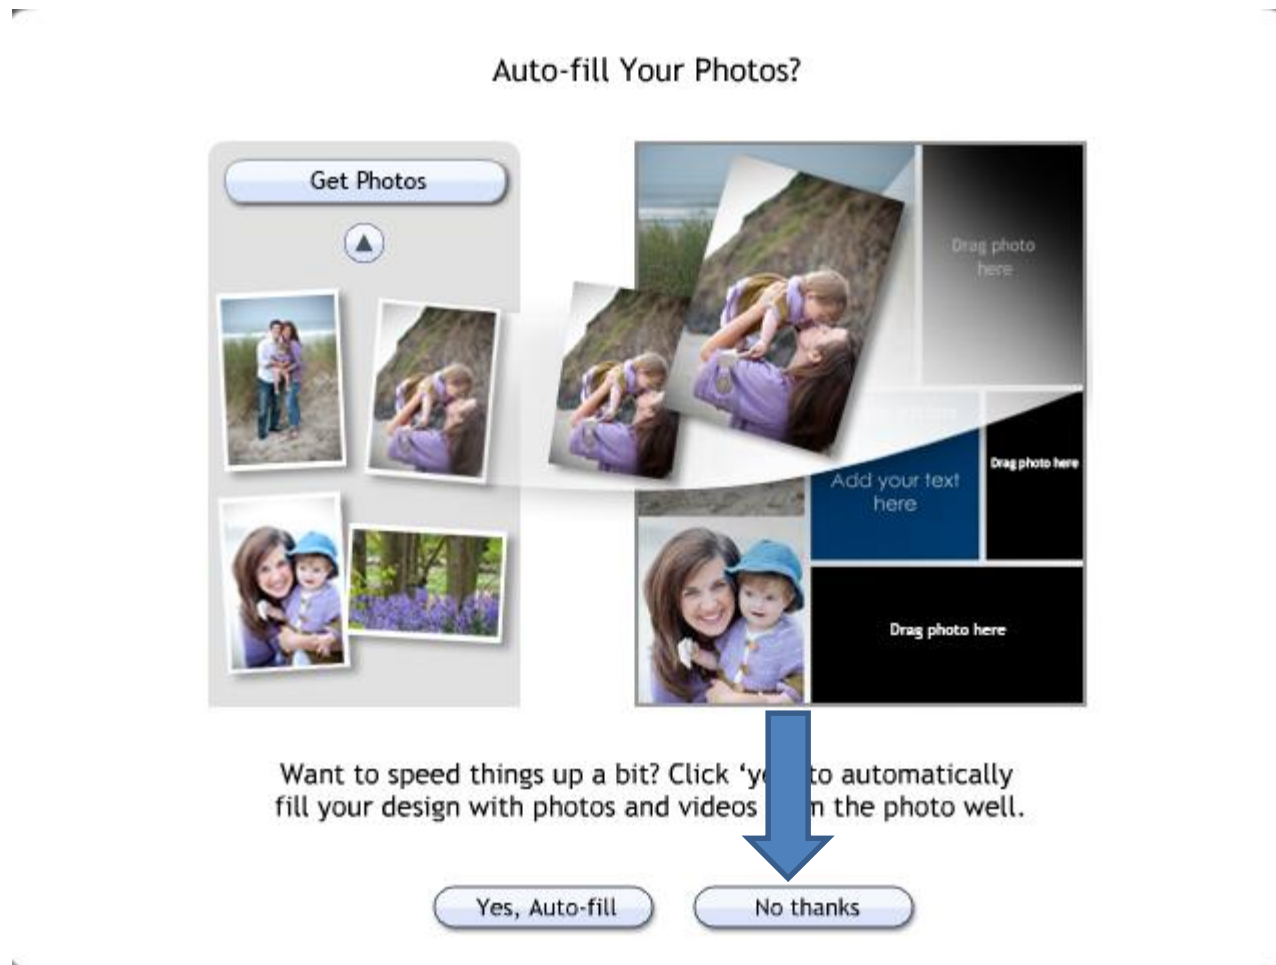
Auto-fill Your Photos?

Get Photos

Drag photo here

Add your text here

Drag photo here

Drag photo here

Want to speed things up a bit? Click 'y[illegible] to automatically fill your design with photos and videos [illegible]n the photo well.

Yes, Auto-fill

No thanks